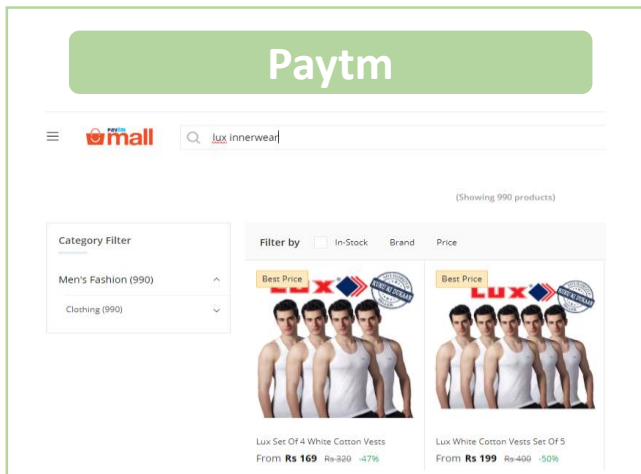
Paytm

paytm mall

lux innerwear

(Showing 990 products)

Category Filter

Men's Fashion (990)

Clothing (990)

Filter by In-Stock Brand Price

Best Price

LUX

Best Price

LUX

Lux Set Of 4 White Cotton Vests

From Rs 169 Rs 320 -47%

Lux White Cotton Vests Set Of 5

From Rs 199 Rs 400 -50%